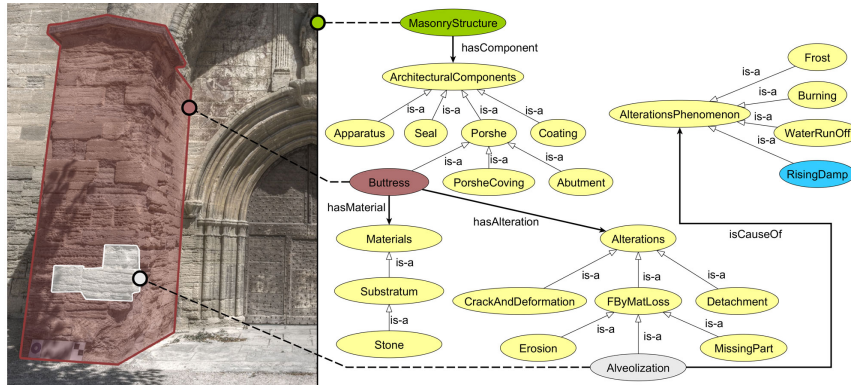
MasonryStructure
hasComponent
ArchitecturalComponents
is-a
is-a
is-a
is-a
Apparatus
Seal
Porshe
Coating
is-a
is-a
is-a
Buttress
PorsheCoving
Abutment
hasMaterial
hasAlteration
Materials
is-a
Substratum
is-a
Stone
Alterations
is-a
is-a
is-a
CrackAndDeformation
FByMatLoss
Detachment
is-a
is-a
Erosion
MissingPart
Alveolization
isCauseOf
Frost
is-a
Burning
is-a
AlterationsPhenomenon
is-a
WaterRunOff
is-a
RisingDamp